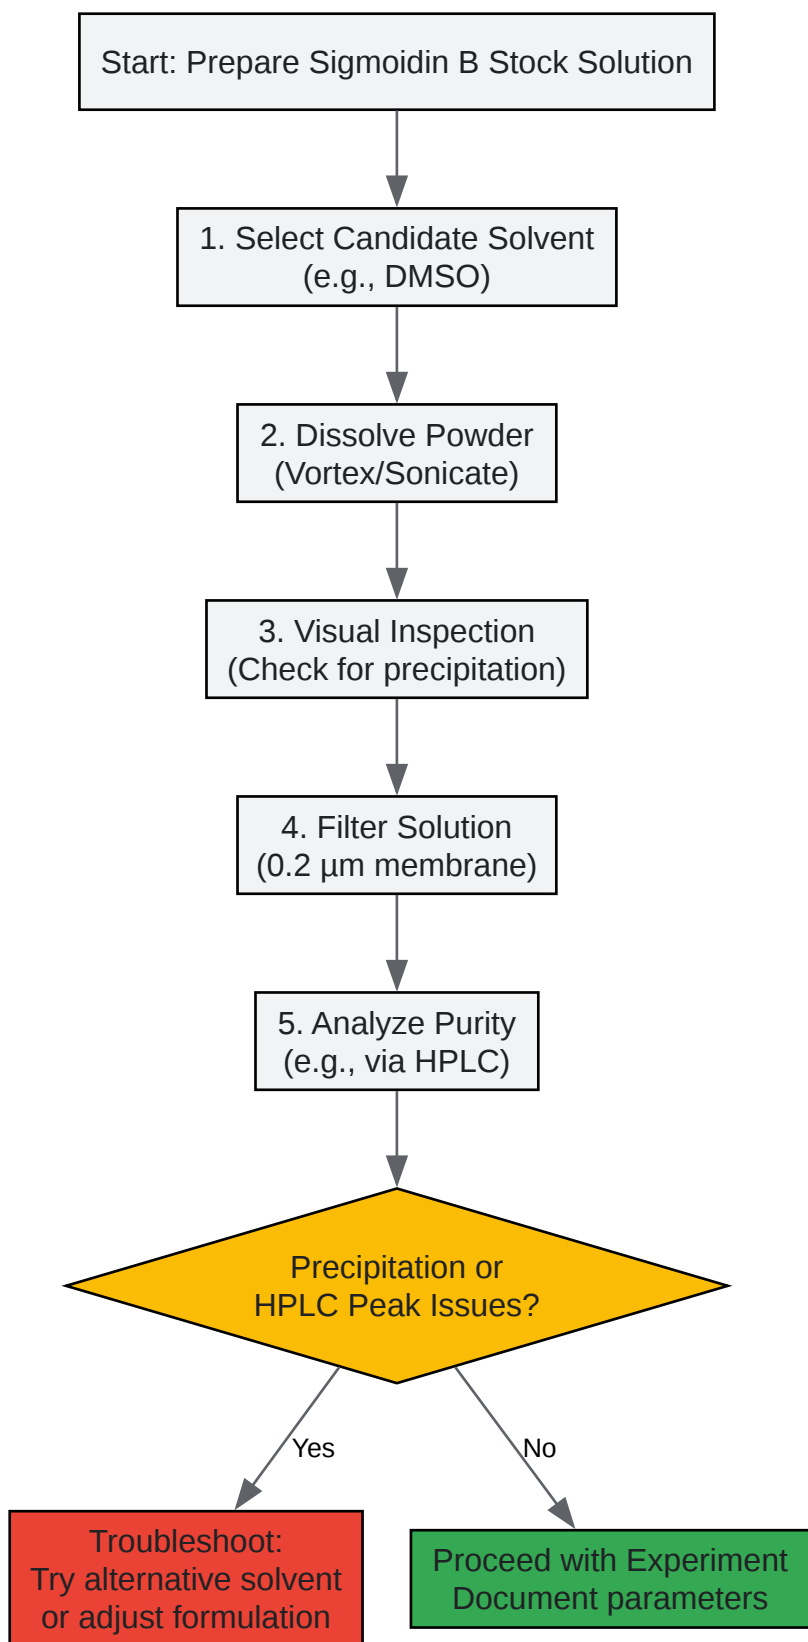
Start: Prepare Sigmoidin B Stock Solution

1. Select Candidate Solvent
(e.g., DMSO)

2. Dissolve Powder
(Vortex/Sonicate)

3. Visual Inspection
(Check for precipitation)

4. Filter Solution
(0.2 µm membrane)

5. Analyze Purity
(e.g., via HPLC)

Precipitation or
HPLC Peak Issues?

Yes

No

Troubleshoot:
Try alternative solvent
or adjust formulation

Proceed with Experiment
Document parameters